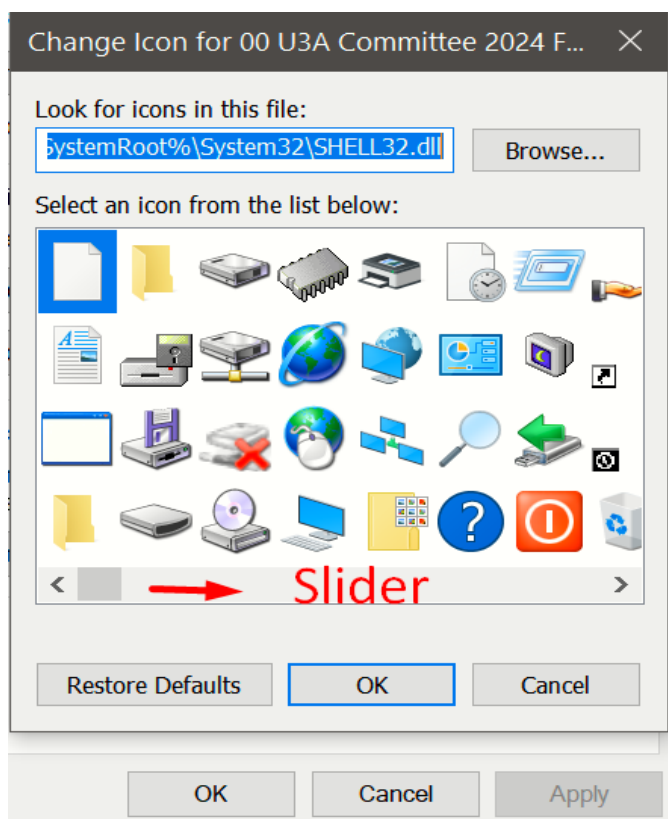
Change Icon for 00 U3A Committee 2024 F...

Look for icons in this file:

SystemRoot%\System32\SHELL32.dll

Browse...

Select an icon from the list below:

Slider

Restore Defaults

OK

Cancel

OK

Cancel

Apply